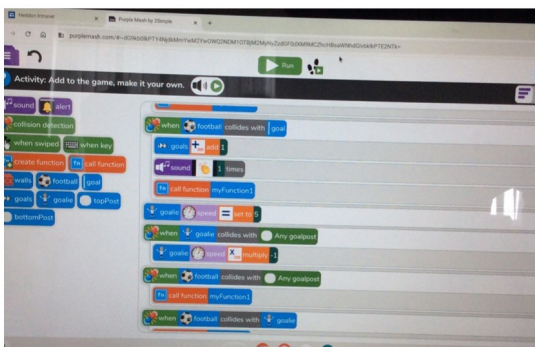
Heddon Intranet
Purple Mash by 2Simple
purplemash.com/#--d0Nb0bPTY4Nj8kMmYwM2YwOWQ2NDM1OTBjM2MzNy1ZdGFtdXMtMC2hcHBsaWNhdGlvbk8rPTE2NTk=

Run

Activity: Add to the game, make it your own.

sound
alert
collision detection
when swiped
when key
create function
call function
walls
football
goal
goals
goalie
topPost
bottomPost

when football collides with goal
goals add 1
sound 1 times
call function myFunction1
goalie speed = set to 5
when goalie collides with Any goalpost
goalie speed multiply -1
when football collides with Any goalpost
call function myFunction1
when football collides with goalie